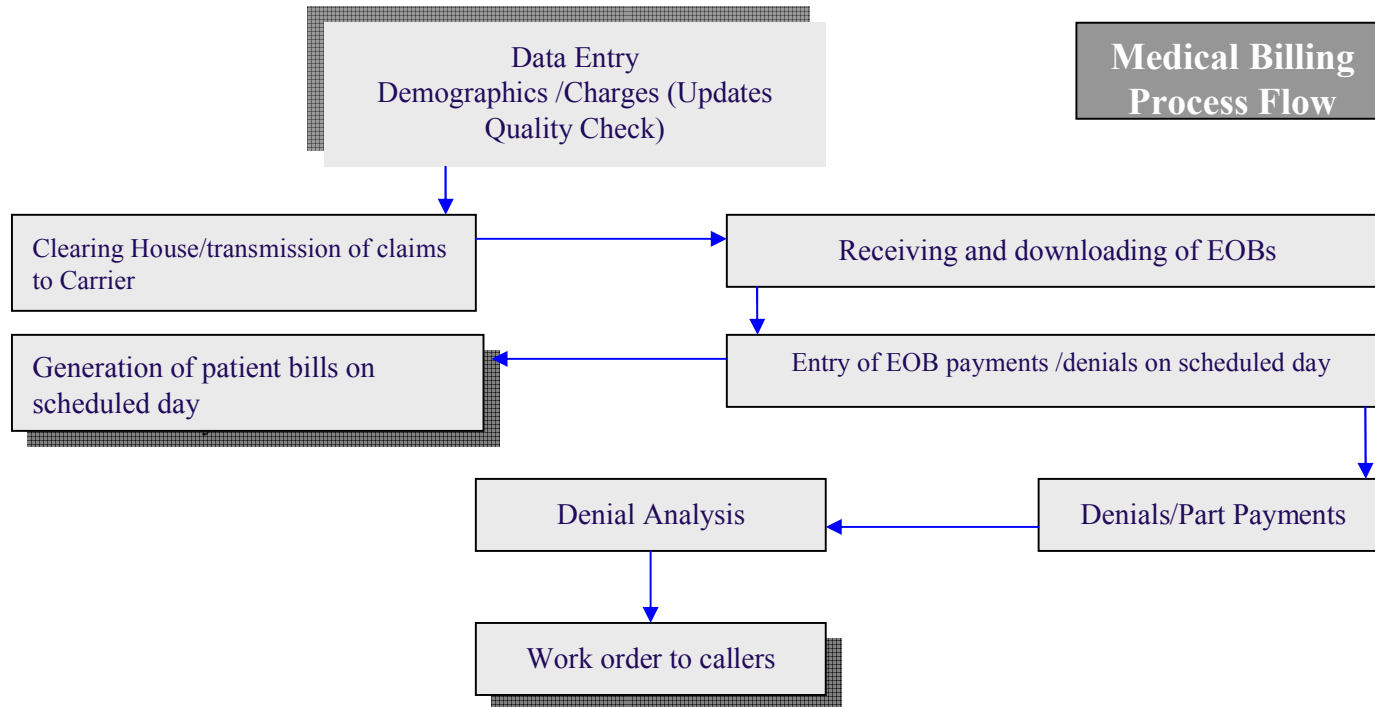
Data Entry
Demographics /Charges (Updates Quality Check)

Medical Billing Process Flow

Clearing House/transmission of claims to Carrier

Receiving and downloading of EOBs

Generation of patient bills on scheduled day

Entry of EOB payments /denials on scheduled day

Denial Analysis

Denials/Part Payments

Work order to callers